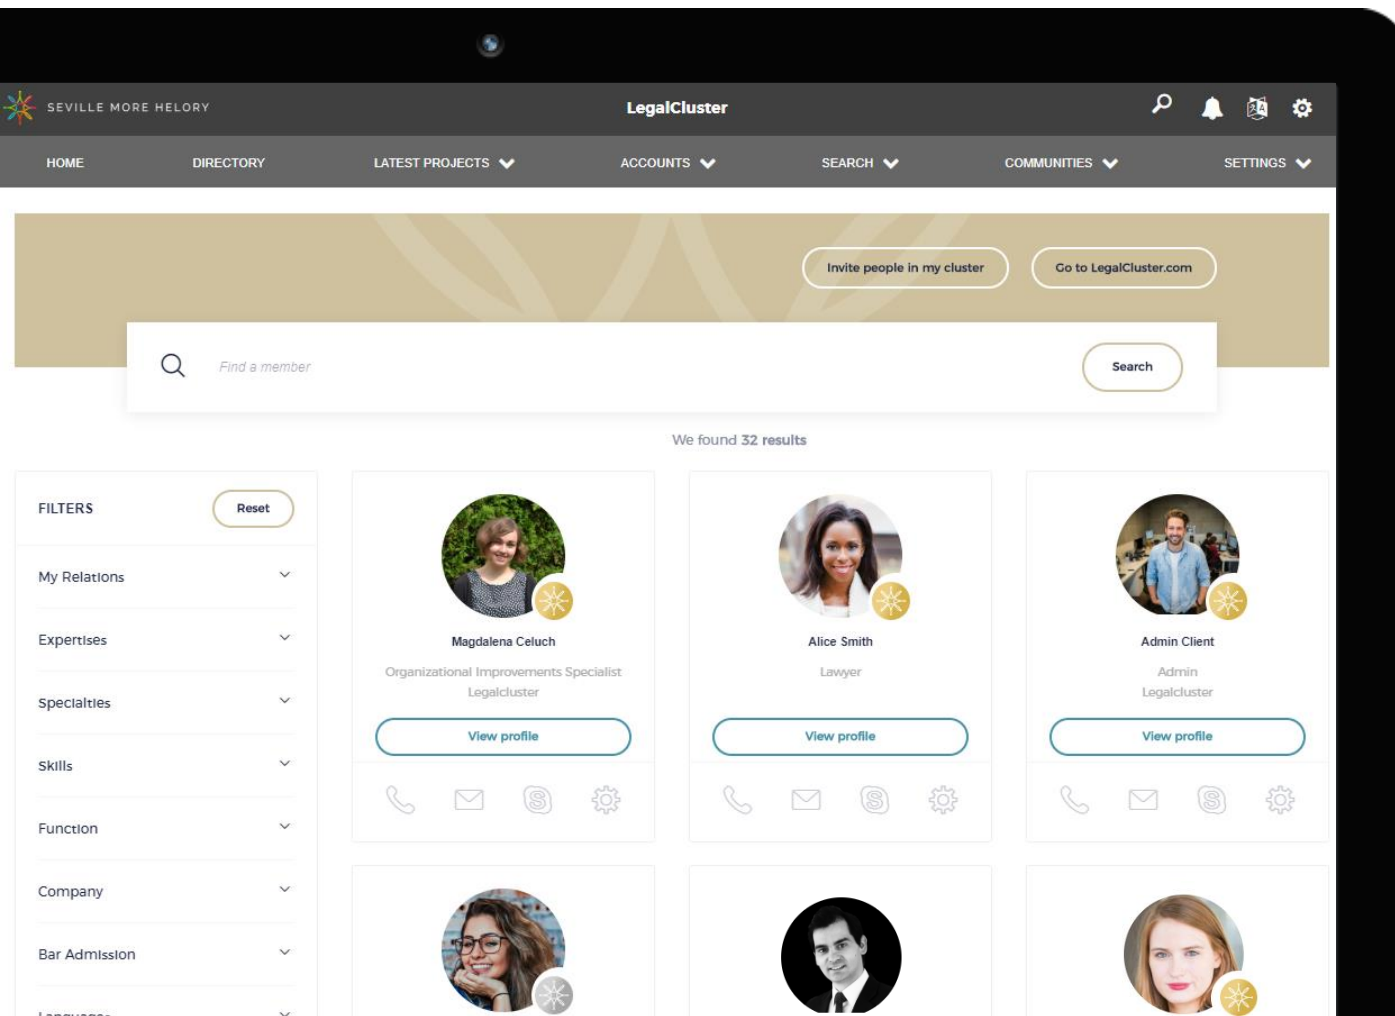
SEVILLE MORE HELORY

LegalCluster

HOME DIRECTORY LATEST PROJECTS ACCOUNTS SEARCH COMMUNITIES SETTINGS

Invite people in my cluster

Go to LegalCluster.com

Find a member

Search

We found 32 results

FILTERS

Reset

My Relations

Expertises

Specialties

Skills

Function

Company

Bar Admission

Magdalena Celuch

Organizational Improvements Specialist

Legalcluster

View profile

Alice Smith

Lawyer

View profile

Admin Client

Admin

Legalcluster

View profile